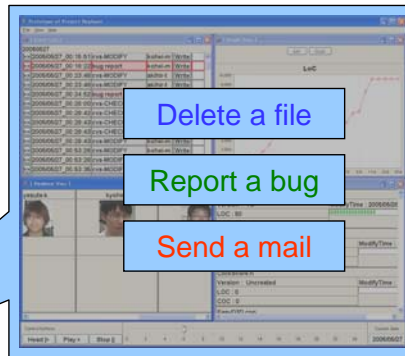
Prototype of Project Replayer

20060627

2006/06/27_00:16:51 cvs-MODIFY kashari-m Write

2006/06/27_00:16:23 bug report kashari-m Write

2006/06/27_00:23:46 cvs-MODIFY akihir-t Write

2006/06/27_00:23:46 cvs-MODIFY akihir-t Write

2006/06/27_00:24:52 bug report akihir-t Write

LoC

Delete a file

Report a bug

Send a mail

ModifyTime 2006/06/2

LOC : 80

ModifyTime

Version : Uncreated

LOC : 0

COC : 0

ModifyTime

Head Play Stop

2006/06/27